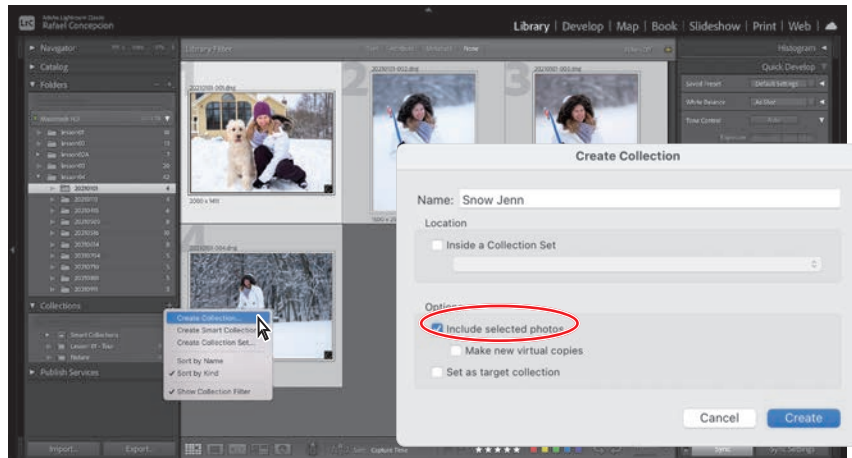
Adobe Lightroom Classic
Rafael Concepcion

Library | Develop | Map | Book | Slideshow | Print | Web

Navigator
Catalog
Folders
Collections
Publish Services

Library Filter
None

Histogram
Quick Develop
Saved Preset
Default Settings
White Balance
As Shot
Tone Control
Auto
Exposure

Create Collection...
Create Smart Collection...
Create Collection Set...
Sort by Name
✓ Sort by Kind
✓ Show Collection Filter

Smart Collections

Import...
Export...

Sort: Capture Time

Sync
Sync Settings

Create Collection

Name: Snow Jenn

Location
Inside a Collection Set

Options
Include selected photos
Make new virtual copies
Set as target collection

Cancel
Create